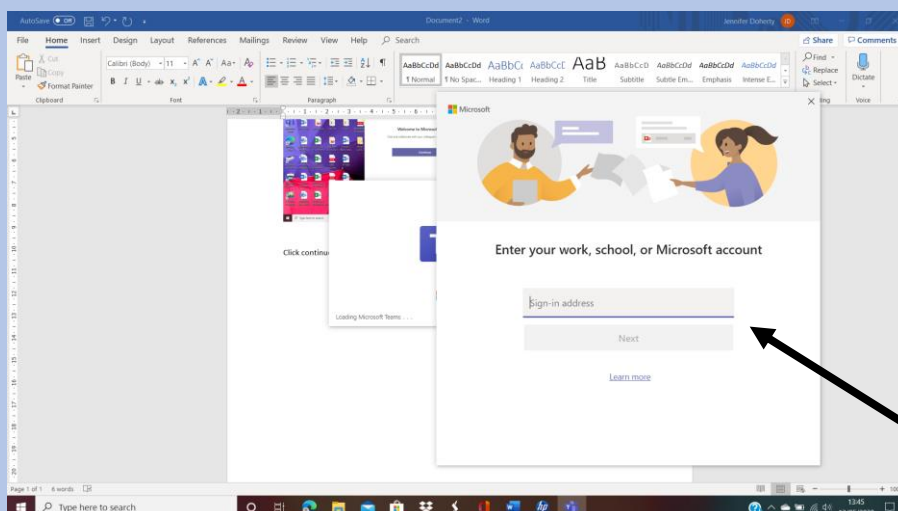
AutoSave Off

Document2 - Word

Jennifer Doherty JD

File Home Insert Design Layout References Mailings Review View Help Search

Share Comments

Cut Copy Format Painter Paste Clipboard

Calibri (Body) 11 Font

Paragraph

AaBbCcDd ¶ Normal AaBbCcDd ¶ No Spac... AaBbCc Heading 1 AaBbCcC Heading 2 AaB Title AaBbCcD Subtitle AaBbCcDd Subtle Em... AaBbCcDd Emphasis AaBbCcDd Intense E...

Find Replace Select Editing

Dictate Voice

Welcome to Microsoft

Click continu

Loading Microsoft Teams . . .

Microsoft

Enter your work, school, or Microsoft account

Sign-in address

Next

Learn more

Page 1 of 1 6 words

Type here to search

13:45